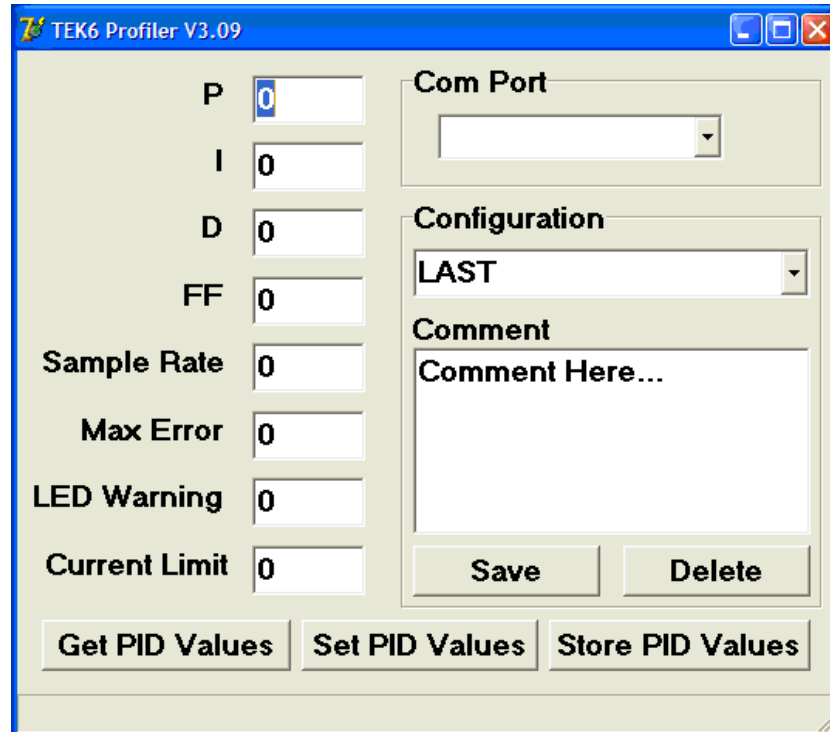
TEK6 Profiler V3.09

P 0
I 0
D 0
FF 0
Sample Rate 0
Max Error 0
LED Warning 0
Current Limit 0

Com Port

Configuration
LAST

Comment
Comment Here...

Save
Delete

Get PID Values
Set PID Values
Store PID Values